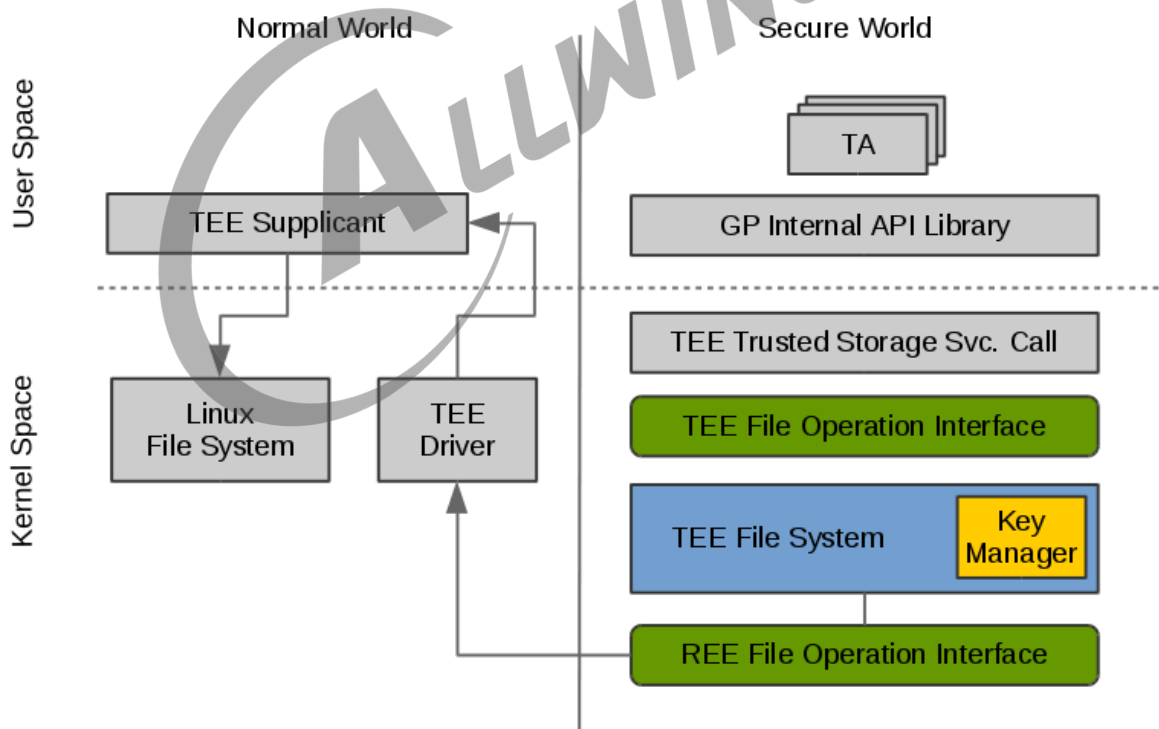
Normal World

Secure World

User Space

Kernel Space

TA

TEE Supplicant

GP Internal API Library

TEE Trusted Storage Svc. Call

Linux File System

TEE Driver

TEE File Operation Interface

TEE File System

Key Manager

REE File Operation Interface

ALLWIN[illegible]